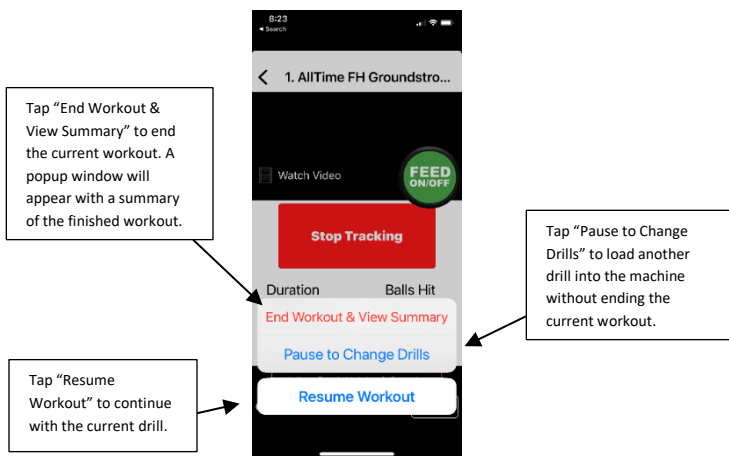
Tap “End Workout & View Summary” to end the current workout. A popup window will appear with a summary of the finished workout.

8:23
◂ Search

1. AllTime FH Groundstro...

Watch Video

FEED
ON/OFF

Stop Tracking

Duration

Balls Hit

End Workout & View Summary

Pause to Change Drills

Resume Workout

Tap “Pause to Change Drills” to load another drill into the machine without ending the current workout.

Tap “Resume Workout” to continue with the current drill.